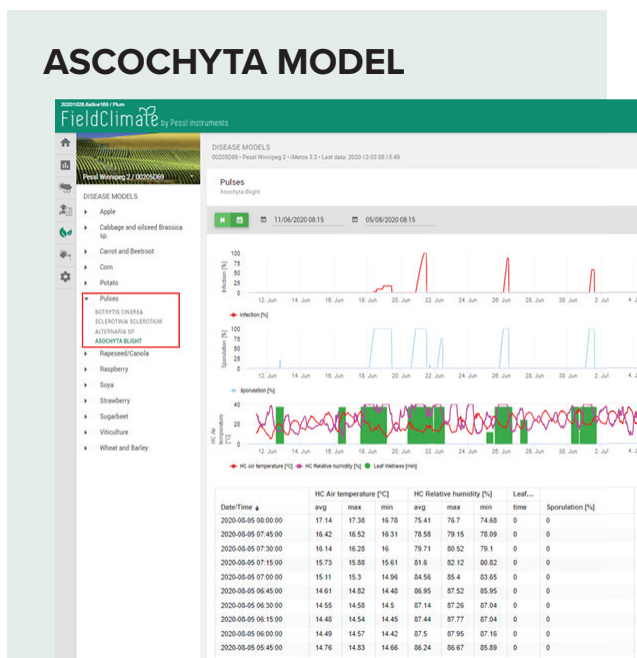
ASCOCHYTA MODEL

20201026.Balice169 / Plum

FieldClimate by Pessl Instruments

Pessl Winnipeg 2 / 00205D69

DISEASE MODELS

Apple

Cabbage and oilseed Brassica sp.

Carrot and Beetroot

Corn

Potato

Pulses

BOTRYTIS CINEREA

SCLEROTINIA SCLEROTIUM

ALTERNARIA SP

ASCOCHYTA BLIGHT

Rapeseed/Canola

Raspberry

Soya

Strawberry

Sugarbeet

Viticulture

Wheat and Barley

DISEASE MODELS

00205D69 • Pessl Winnipeg 2 • iMetos 3.3 • Last data: 2020-12-03 08:15:49

Pulses

Ascochyta Blight

11/06/2020 08:15

05/08/2020 08:15

Infection [%]

100 75 50 25 0

12. Jun 14. Jun 16. Jun 18. Jun 20. Jun 22. Jun 24. Jun 26. Jun 28. Jun 30. Jun 2. Jul 4. J

Infection [%]

Sporulation [%]

100 75 50 25 0

12. Jun 14. Jun 16. Jun 18. Jun 20. Jun 22. Jun 24. Jun 26. Jun 28. Jun 30. Jun 2. Jul 4. J

Sporulation [%]

HC Air temperature [°C]

40 20 0

12. Jun 14. Jun 16. Jun 18. Jun 20. Jun 22. Jun 24. Jun 26. Jun 28. Jun 30. Jun 2. Jul 4. J

HC Air temperature [°C] HC Relative humidity [%] Leaf Wetness [min]

| Date/Time ↓ | HC Air temperature [°C] avg | max | min | HC Relative humidity [%] avg | max | min | Leaf... time | Sporulation [%] |
|---|---|---|---|---|---|---|---|---|
| 2020-08-05 08:00:00 | 17.14 | 17.38 | 16.78 | 75.41 | 76.7 | 74.68 | 0 | 0 |
| 2020-08-05 07:45:00 | 16.42 | 16.52 | 16.31 | 78.58 | 79.15 | 78.09 | 0 | 0 |
| 2020-08-05 07:30:00 | 16.14 | 16.28 | 16 | 79.71 | 80.52 | 79.1 | 0 | 0 |
| 2020-08-05 07:15:00 | 15.73 | 15.88 | 15.61 | 81.6 | 82.12 | 80.82 | 0 | 0 |
| 2020-08-05 07:00:00 | 15.11 | 15.3 | 14.96 | 84.56 | 85.4 | 83.65 | 0 | 0 |
| 2020-08-05 06:45:00 | 14.61 | 14.82 | 14.48 | 86.95 | 87.52 | 85.95 | 0 | 0 |
| 2020-08-05 06:30:00 | 14.55 | 14.58 | 14.5 | 87.14 | 87.26 | 87.04 | 0 | 0 |
| 2020-08-05 06:15:00 | 14.48 | 14.54 | 14.45 | 87.44 | 87.77 | 87.04 | 0 | 0 |
| 2020-08-05 06:00:00 | 14.49 | 14.57 | 14.42 | 87.5 | 87.95 | 87.16 | 0 | 0 |
| 2020-08-05 05:45:00 | 14.76 | 14.83 | 14.66 | 86.24 | 86.67 | 85.89 | 0 | 0 |